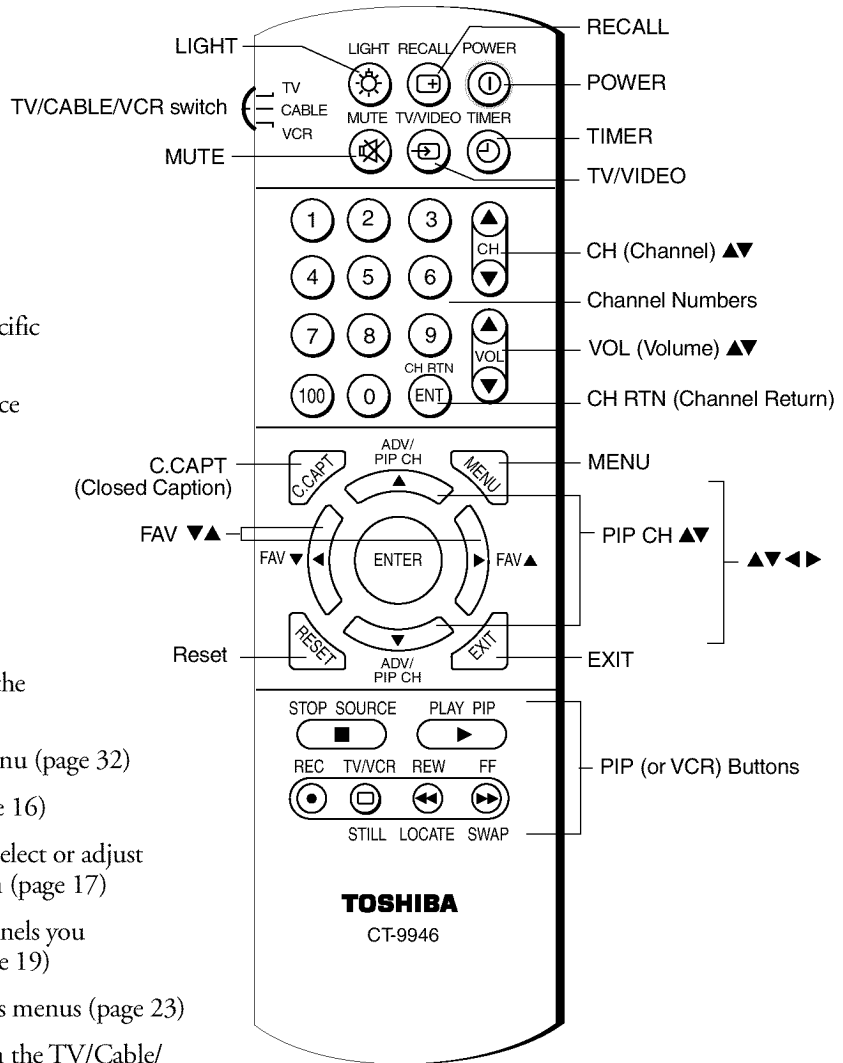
LIGHT

TV/CABLE/VCR switch

TV
CABLE
VCR

MUTE

LIGHT RECALL POWER

MUTE TV/VIDEO TIMER

RECALL

POWER

TIMER

TV/VIDEO

1 2 3
4 5 6
7 8 9
100 0 ENT

CH

VOL

CH RTN

CH (Channel) ▲▼

Channel Numbers

VOL (Volume) ▲▼

CH RTN (Channel Return)

cific

ce

C.CAPT (Closed Caption)

FAV ▼▲

Reset

C.CAPT

ADV/ PIP CH

MENU

FAV ▼

ENTER

FAV ▲

RESET

ADV/ PIP CH

EXIT

MENU

PIP CH ▲▼

▲▼◀▶

EXIT

the

nu (page 32)

e 16)

elect or adjust
(page 17)

nels you
e 19)

s menus (page 23)

the TV/Cable/

STOP SOURCE PLAY PIP

REC TV/VCR REW FF

STILL LOCATE SWAP

PIP (or VCR) Buttons

TOSHIBA
CT-9946